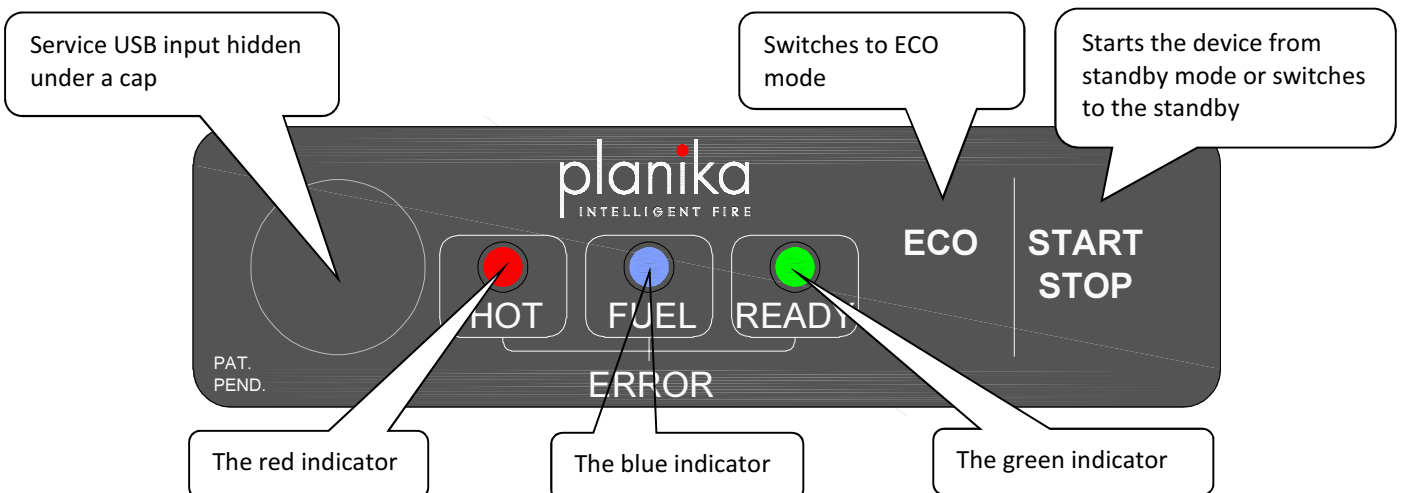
Service USB input hidden under a cap

Switches to ECO mode

Starts the device from standby mode or switches to the standby

planika
INTELLIGENT FIRE

HOT

FUEL

READY

ERROR

ECO

START
STOP

PAT.
PEND.

The red indicator

The blue indicator

The green indicator